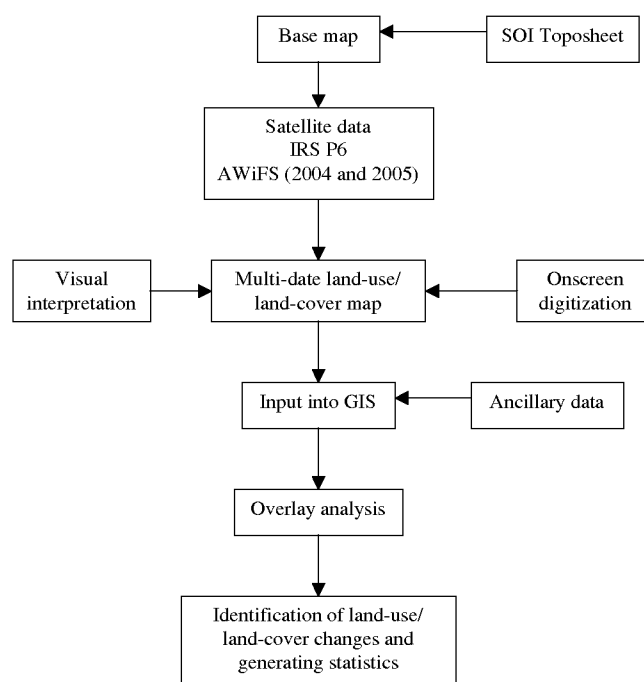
Base map

SOI Toposheet

Satellite data
IRS P6
AWiFS (2004 and 2005)

Visual interpretation

Multi-date land-use/ land-cover map

Onscreen digitization

Input into GIS

Ancillary data

Overlay analysis

Identification of land-use/ land-cover changes and generating statistics